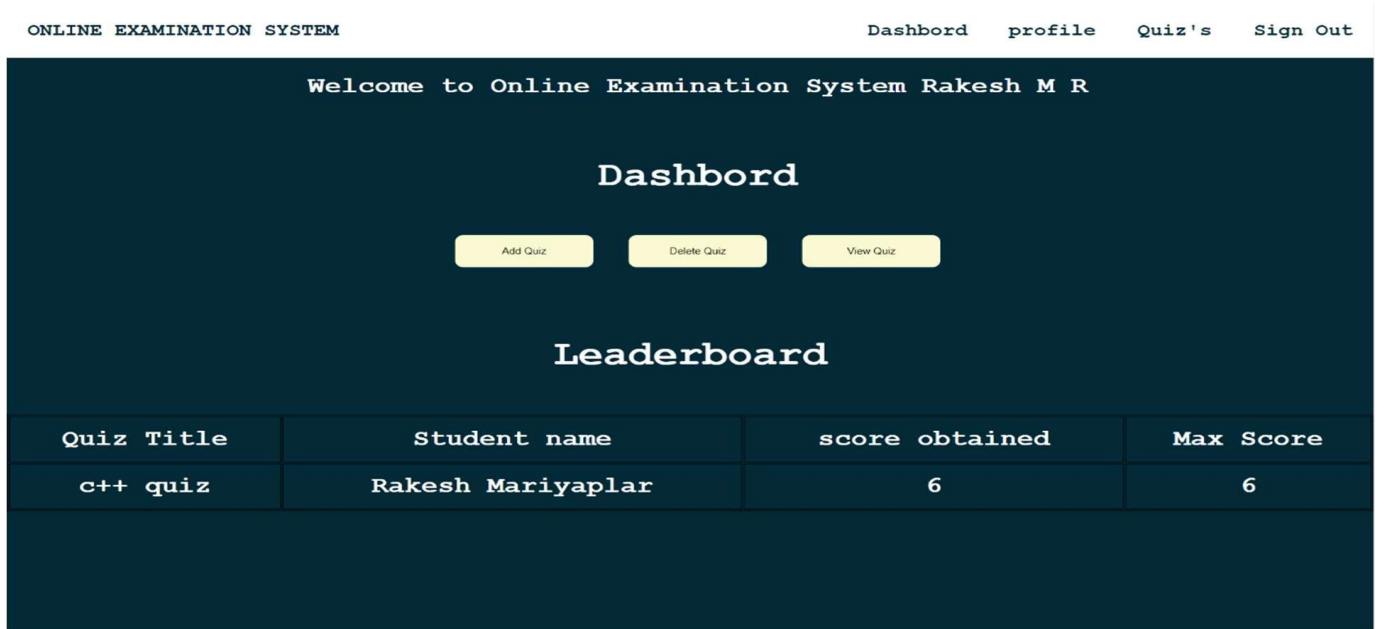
ONLINE EXAMINATION SYSTEM

Dashbord profile Quiz's Sign Out

Welcome to Online Examination System Rakesh M R

Dashbord

Add Quiz Delete Quiz View Quiz

Leaderboard

| Quiz Title | Student name | score obtained | Max Score |
|---|---|---|---|
| c++ quiz | Rakesh Mariyaplar | 6 | 6 |